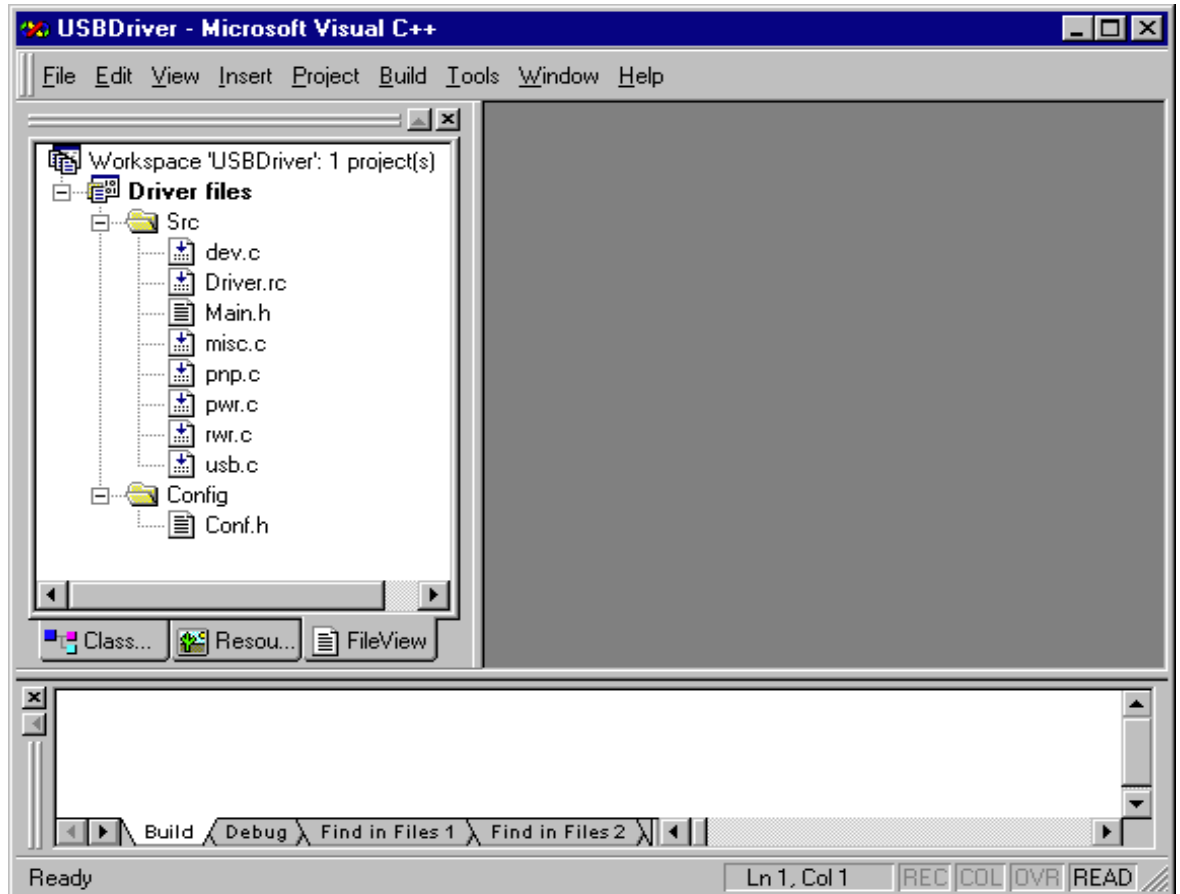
USBDriver - Microsoft Visual C++

File Edit View Insert Project Build Tools Window Help

Workspace 'USBDriver': 1 project(s)
Driver files
Src
dev.c
Driver.rc
Main.h
misc.c
pnp.c
pwr.c
rwr.c
usb.c
Config
Conf.h

Class... Resou... FileView

Build Debug Find in Files 1 Find in Files 2

Ready Ln 1, Col 1 REC COL OVR READ